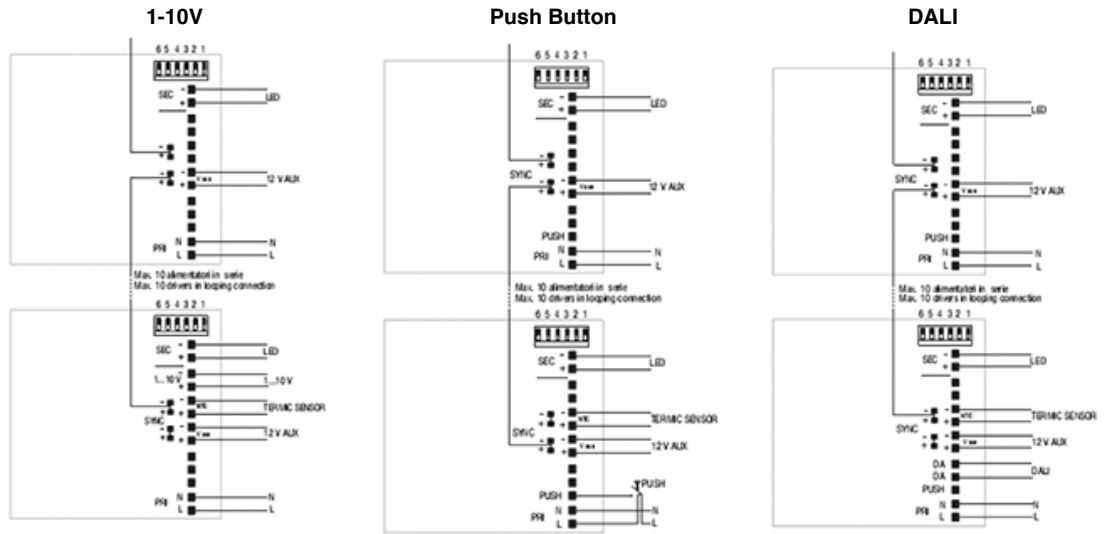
1-10V

6 5 4 3 2 1

SEC - +

LED

- +

- +

12 V AUX

PRI N L

N

L

Max. 10 alimentatori in serie
Max. 10 drivers in looping connection

6 5 4 3 2 1

SEC - +

LED

1...10 V - +

1...10 V

SYNC

TERMIC SENSOR

12 V AUX

PRI N L

N

L

Push Button

6 5 4 3 2 1

SEC - +

LED

SYNC

12 V AUX

PUSH

PRI N L

N

L

Max. 10 alimentatori in serie
Max. 10 drivers in looping connection

6 5 4 3 2 1

SEC - +

LED

TERMIC SENSOR

SYNC

12 V AUX

PUSH

PUSH

PRI N L

N

L

DALI

6 5 4 3 2 1

SEC - +

LED

SYNC

12 V AUX

PUSH

PRI N L

N

L

Max. 10 alimentatori in serie
Max. 10 drivers in looping connection

6 5 4 3 2 1

SEC - +

LED

TERMIC SENSOR

SYNC

12 V AUX

DA

DA

DALI

PUSH

PRI N L

N

L